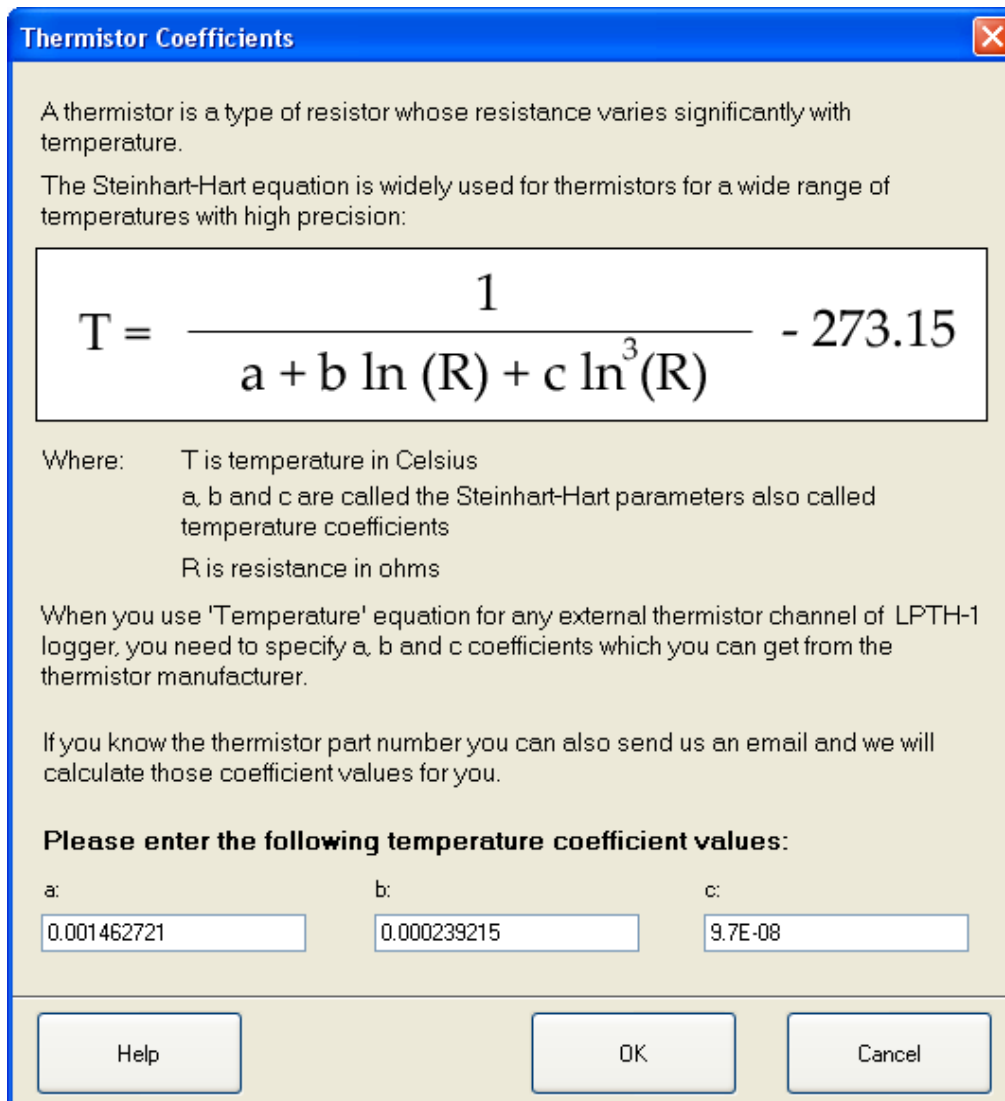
Thermistor Coefficients

A thermistor is a type of resistor whose resistance varies significantly with temperature.

The Steinhart-Hart equation is widely used for thermistors for a wide range of temperatures with high precision:

$T = \frac{1}{a + b \ln(R) + c \ln^3(R)} - 273.15$

Where: T is temperature in Celsius

a, b and c are called the Steinhart-Hart parameters also called temperature coefficients

R is resistance in ohms

When you use 'Temperature' equation for any external thermistor channel of LPTH-1 logger, you need to specify a, b and c coefficients which you can get from the thermistor manufacturer.

If you know the thermistor part number you can also send us an email and we will calculate those coefficient values for you.

Please enter the following temperature coefficient values:

a:
0.001462721

b:
0.000239215

c:
9.7E-08

Help

OK

Cancel